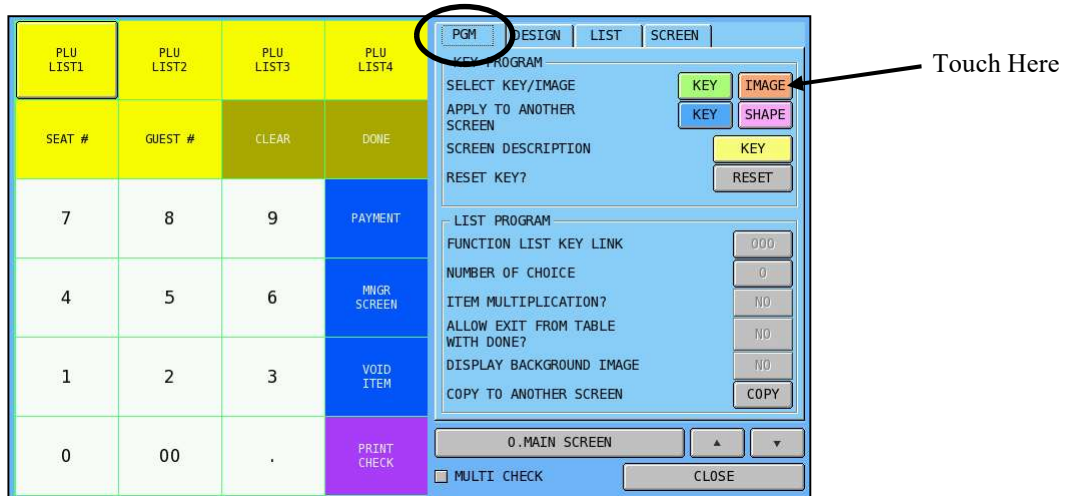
| PLU LIST1 | PLU LIST2 | PLU LIST3 | PLU LIST4 |
|---|---|---|---|
| SEAT # | GUEST # | CLEAR | DONE |
| 7 | 8 | 9 | PAYMENT |
| 4 | 5 | 6 | MNGR SCREEN |
| 1 | 2 | 3 | VOID ITEM |
| 0 | 00 | . | PRINT CHECK |

PGM DESIGN LIST SCREEN

KEY PROGRAM
SELECT KEY/IMAGE KEY IMAGE
APPLY TO ANOTHER SCREEN KEY SHAPE
SCREEN DESCRIPTION KEY
RESET KEY? RESET

LIST PROGRAM
FUNCTION LIST KEY LINK 000
NUMBER OF CHOICE 0
ITEM MULTIPLICATION? NO
ALLOW EXIT FROM TABLE WITH DONE? NO
DISPLAY BACKGROUND IMAGE NO
COPY TO ANOTHER SCREEN COPY

0.MAIN SCREEN ▲ ▼
MULTI CHECK CLOSE

Touch Here